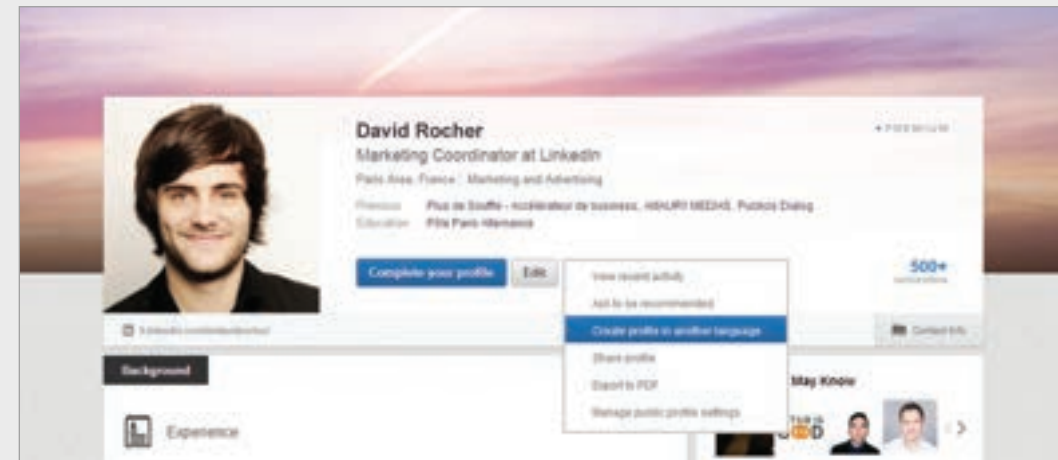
David Rocher
Marketing Coordinator at LinkedIn
Paris Area, France | Marketing and Advertising

PREMIUM

Previous Plus de Souffle - Accélérateur de business, HWAURI MEDIAS, Puckos Dialog
Education Fête Paris Allemande

Complete your profile
Edit

View recent activity
Ask to be recommended
Create profile in another language
Share profile
Export to PDF
Manage public profile settings

500+
connections

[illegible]

Contact Info

Background

May Know

Experience